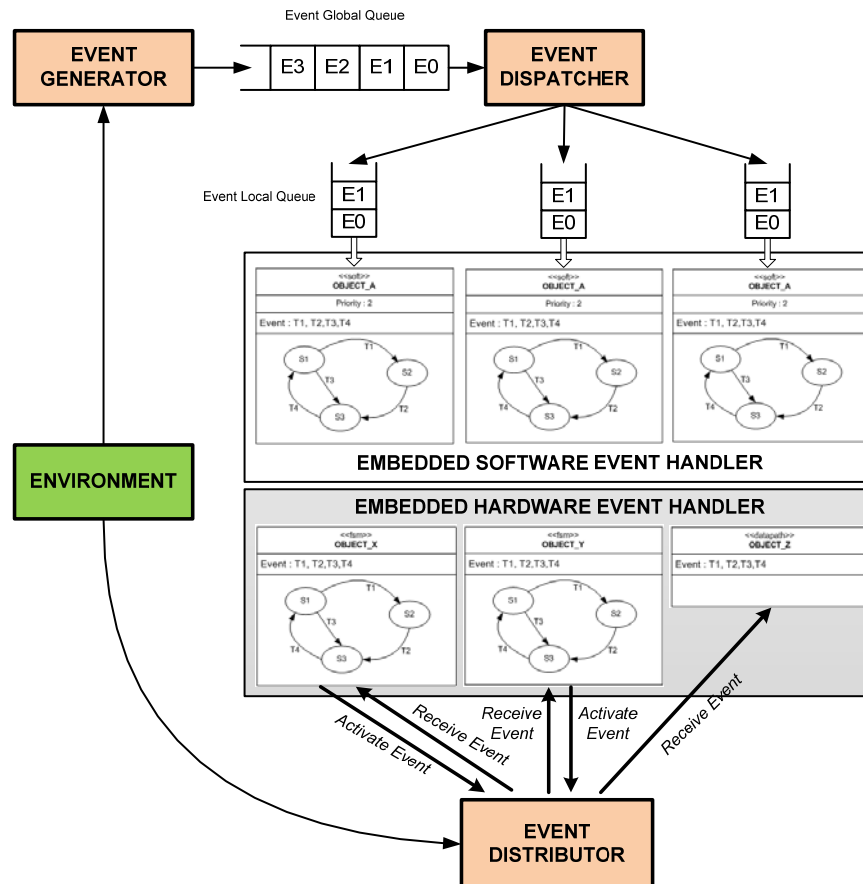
Event Global Queue

EVENT GENERATOR

E3 E2 E1 E0

EVENT DISPATCHER

Event Local Queue

E1
E0

E1
E0

E1
E0

<<soft>>
OBJECT_A
Priority : 2
Event : T1, T2,T3,T4
S1 T1 S2 T3 T4 S3 T2

<<soft>>
OBJECT_A
Priority : 2
Event : T1, T2,T3,T4
S1 T1 S2 T3 T4 S3 T2

<<soft>>
OBJECT_A
Priority : 2
Event : T1, T2,T3,T4
S1 T1 S2 T3 T4 S3 T2

EMBEDDED SOFTWARE EVENT HANDLER

ENVIRONMENT

EMBEDDED HARDWARE EVENT HANDLER

<<fsm>>
OBJECT_X
Event : T1, T2,T3,T4
S1 T1 S2 T3 T4 S3 T2

<<fsm>>
OBJECT_Y
Event : T1, T2,T3,T4
S1 T1 S2 T3 T4 S3 T2

<<datapath>>
OBJECT_Z
Event : T1, T2,T3,T4

Activate Event

Receive Event

Receive Event

Activate Event

Receive Event

EVENT DISTRIBUTOR